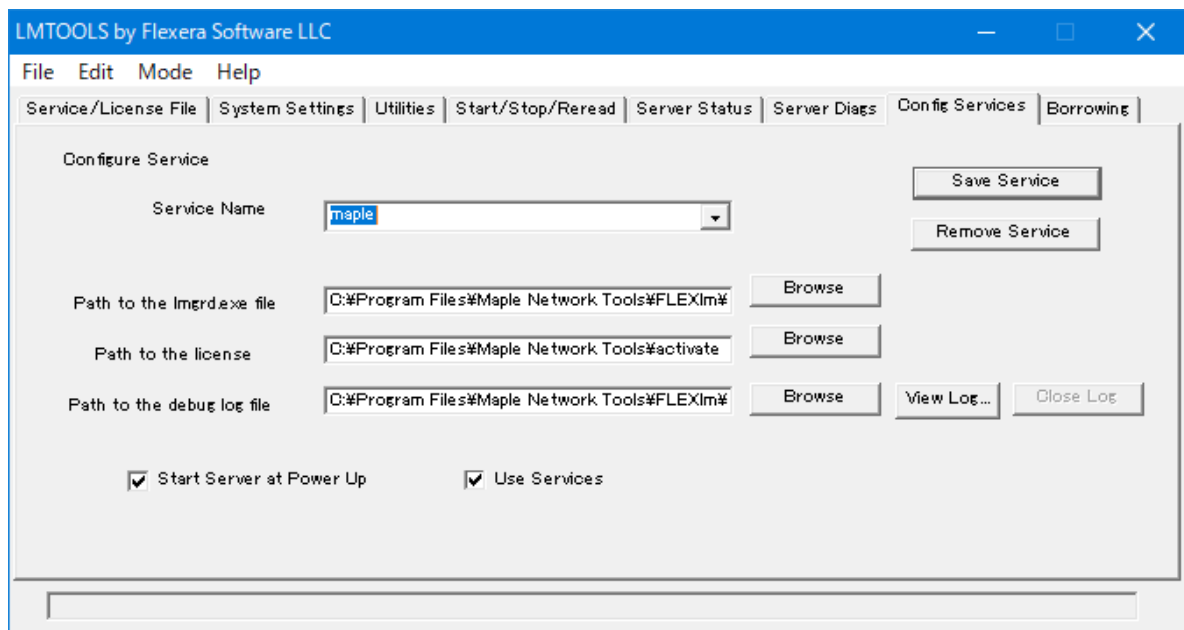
LMTOOLS by Flexera Software LLC

File Edit Mode Help

Service/License File | System Settings | Utilities | Start/Stop/Reread | Server Status | Server Diags | Config Services | Borrowing

Configure Service

Save Service

Service Name maple

Remove Service

Path to the lmgrd.exe file C:¥Program Files¥Maple Network Tools¥FLEXlm¥ Browse

Path to the license C:¥Program Files¥Maple Network Tools¥activate Browse

Path to the debug log file C:¥Program Files¥Maple Network Tools¥FLEXlm¥ Browse View Log... Close Log

Start Server at Power Up

Use Services